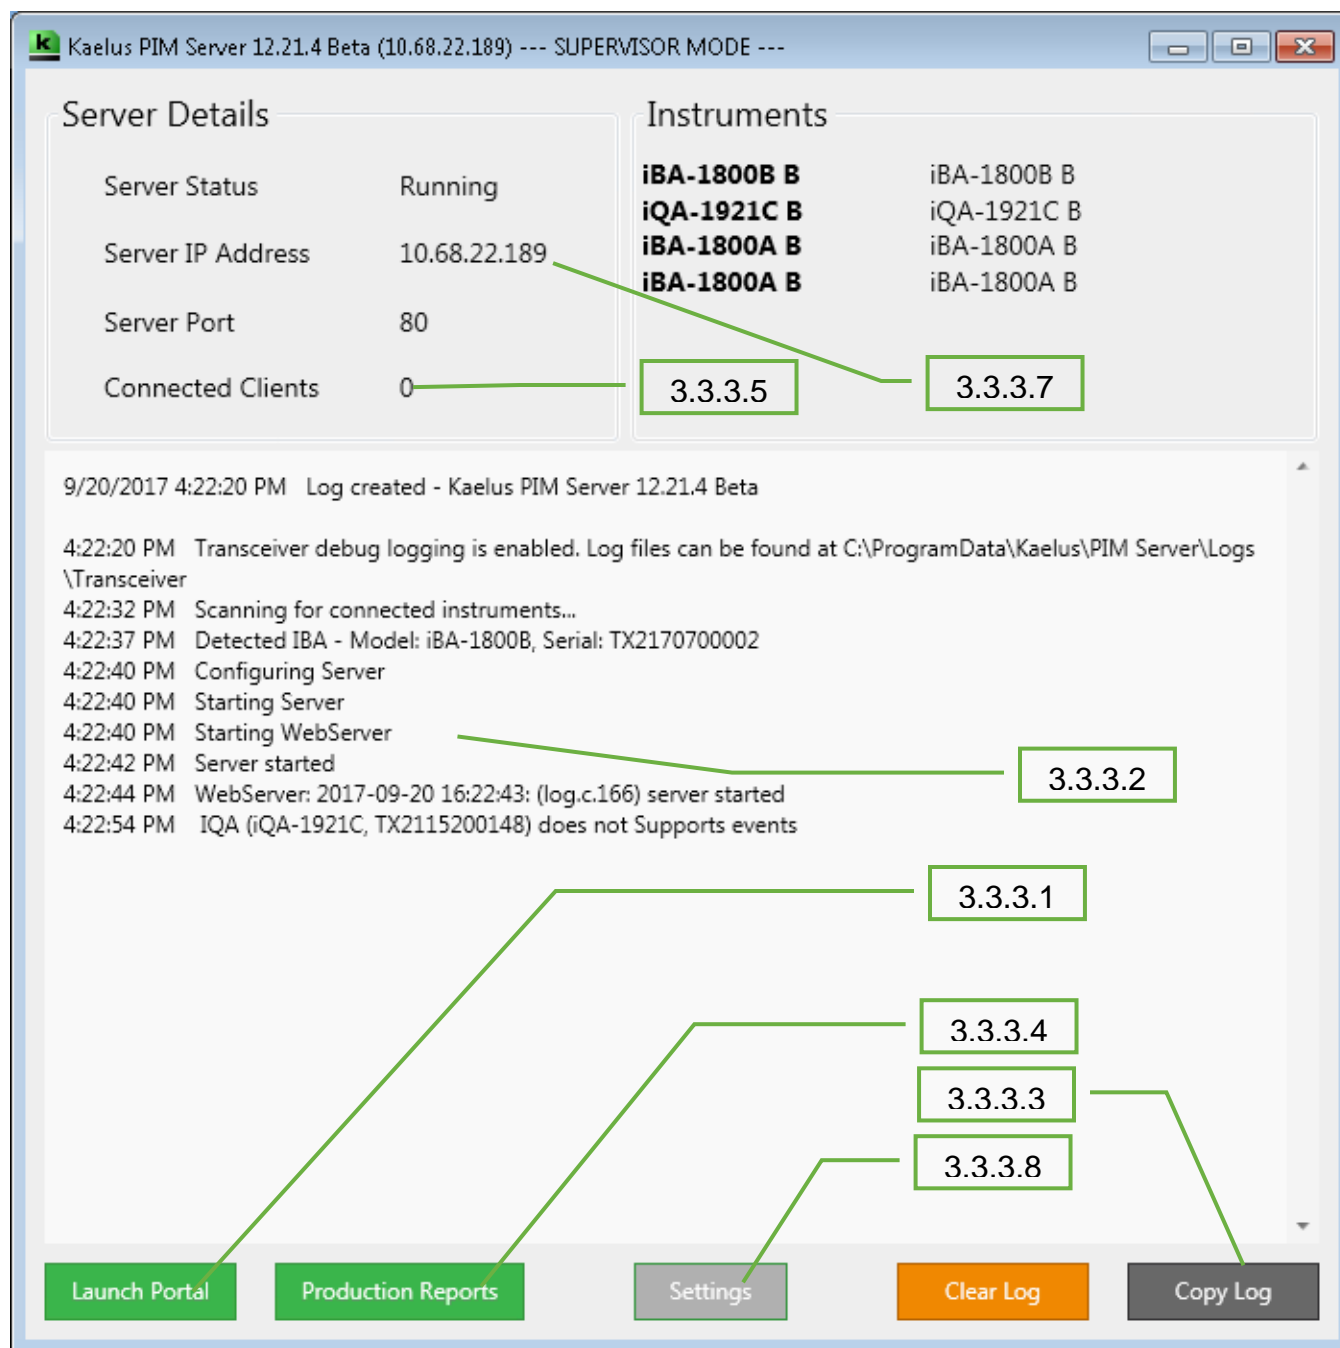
Kaelus PIM Server 12.21.4 Beta (10.68.22.189) --- SUPERVISOR MODE ---

Server Details

Server Status Running

Server IP Address 10.68.22.189

Server Port 80

Connected Clients 0

Instruments

| | |
|---|---|
| **iBA-1800B B** | iBA-1800B B |
| **iQA-1921C B** | iQA-1921C B |
| **iBA-1800A B** | iBA-1800A B |
| **iBA-1800A B** | iBA-1800A B |

3.3.3.5

3.3.3.7

9/20/2017 4:22:20 PM Log created - Kaelus PIM Server 12.21.4 Beta

4:22:20 PM Transceiver debug logging is enabled. Log files can be found at C:\ProgramData\Kaelus\PIM Server\Logs \Transceiver
4:22:32 PM Scanning for connected instruments...
4:22:37 PM Detected IBA - Model: iBA-1800B, Serial: TX2170700002
4:22:40 PM Configuring Server
4:22:40 PM Starting Server
4:22:40 PM Starting WebServer
4:22:42 PM Server started
4:22:44 PM WebServer: 2017-09-20 16:22:43: (log.c.166) server started
4:22:54 PM IQA (iQA-1921C, TX2115200148) does not Supports events

3.3.3.2

3.3.3.1

3.3.3.4

3.3.3.3

3.3.3.8

Launch Portal Production Reports Settings Clear Log Copy Log